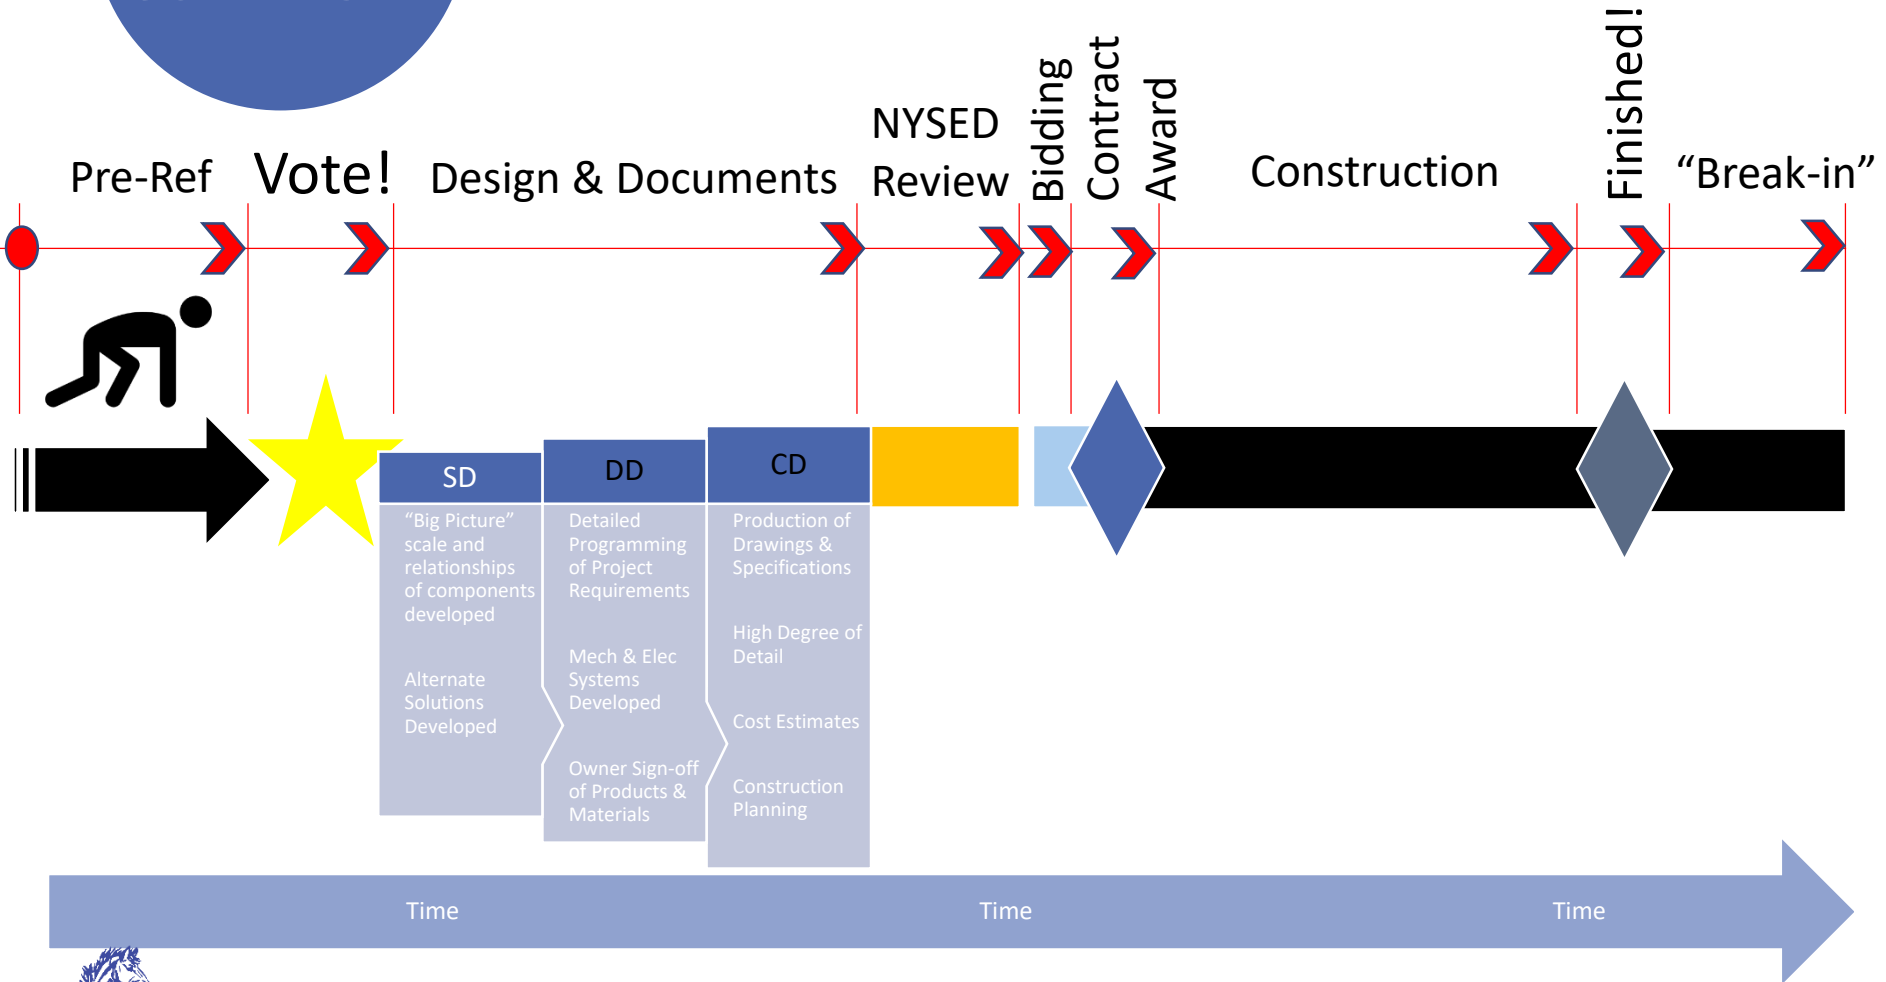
Pre-Ref

Vote!

Design & Documents

NYSED Review

Bidding

Contract Award

Construction

Finished!

“Break-in”

SD

“Big Picture” scale and relationships of components developed

Alternate Solutions Developed

DD

Detailed Programming of Project Requirements

Mech & Elec Systems Developed

Owner Sign-off of Products & Materials

CD

Production of Drawings & Specifications

High Degree of Detail

Cost Estimates

Construction Planning

Time

Time

Time